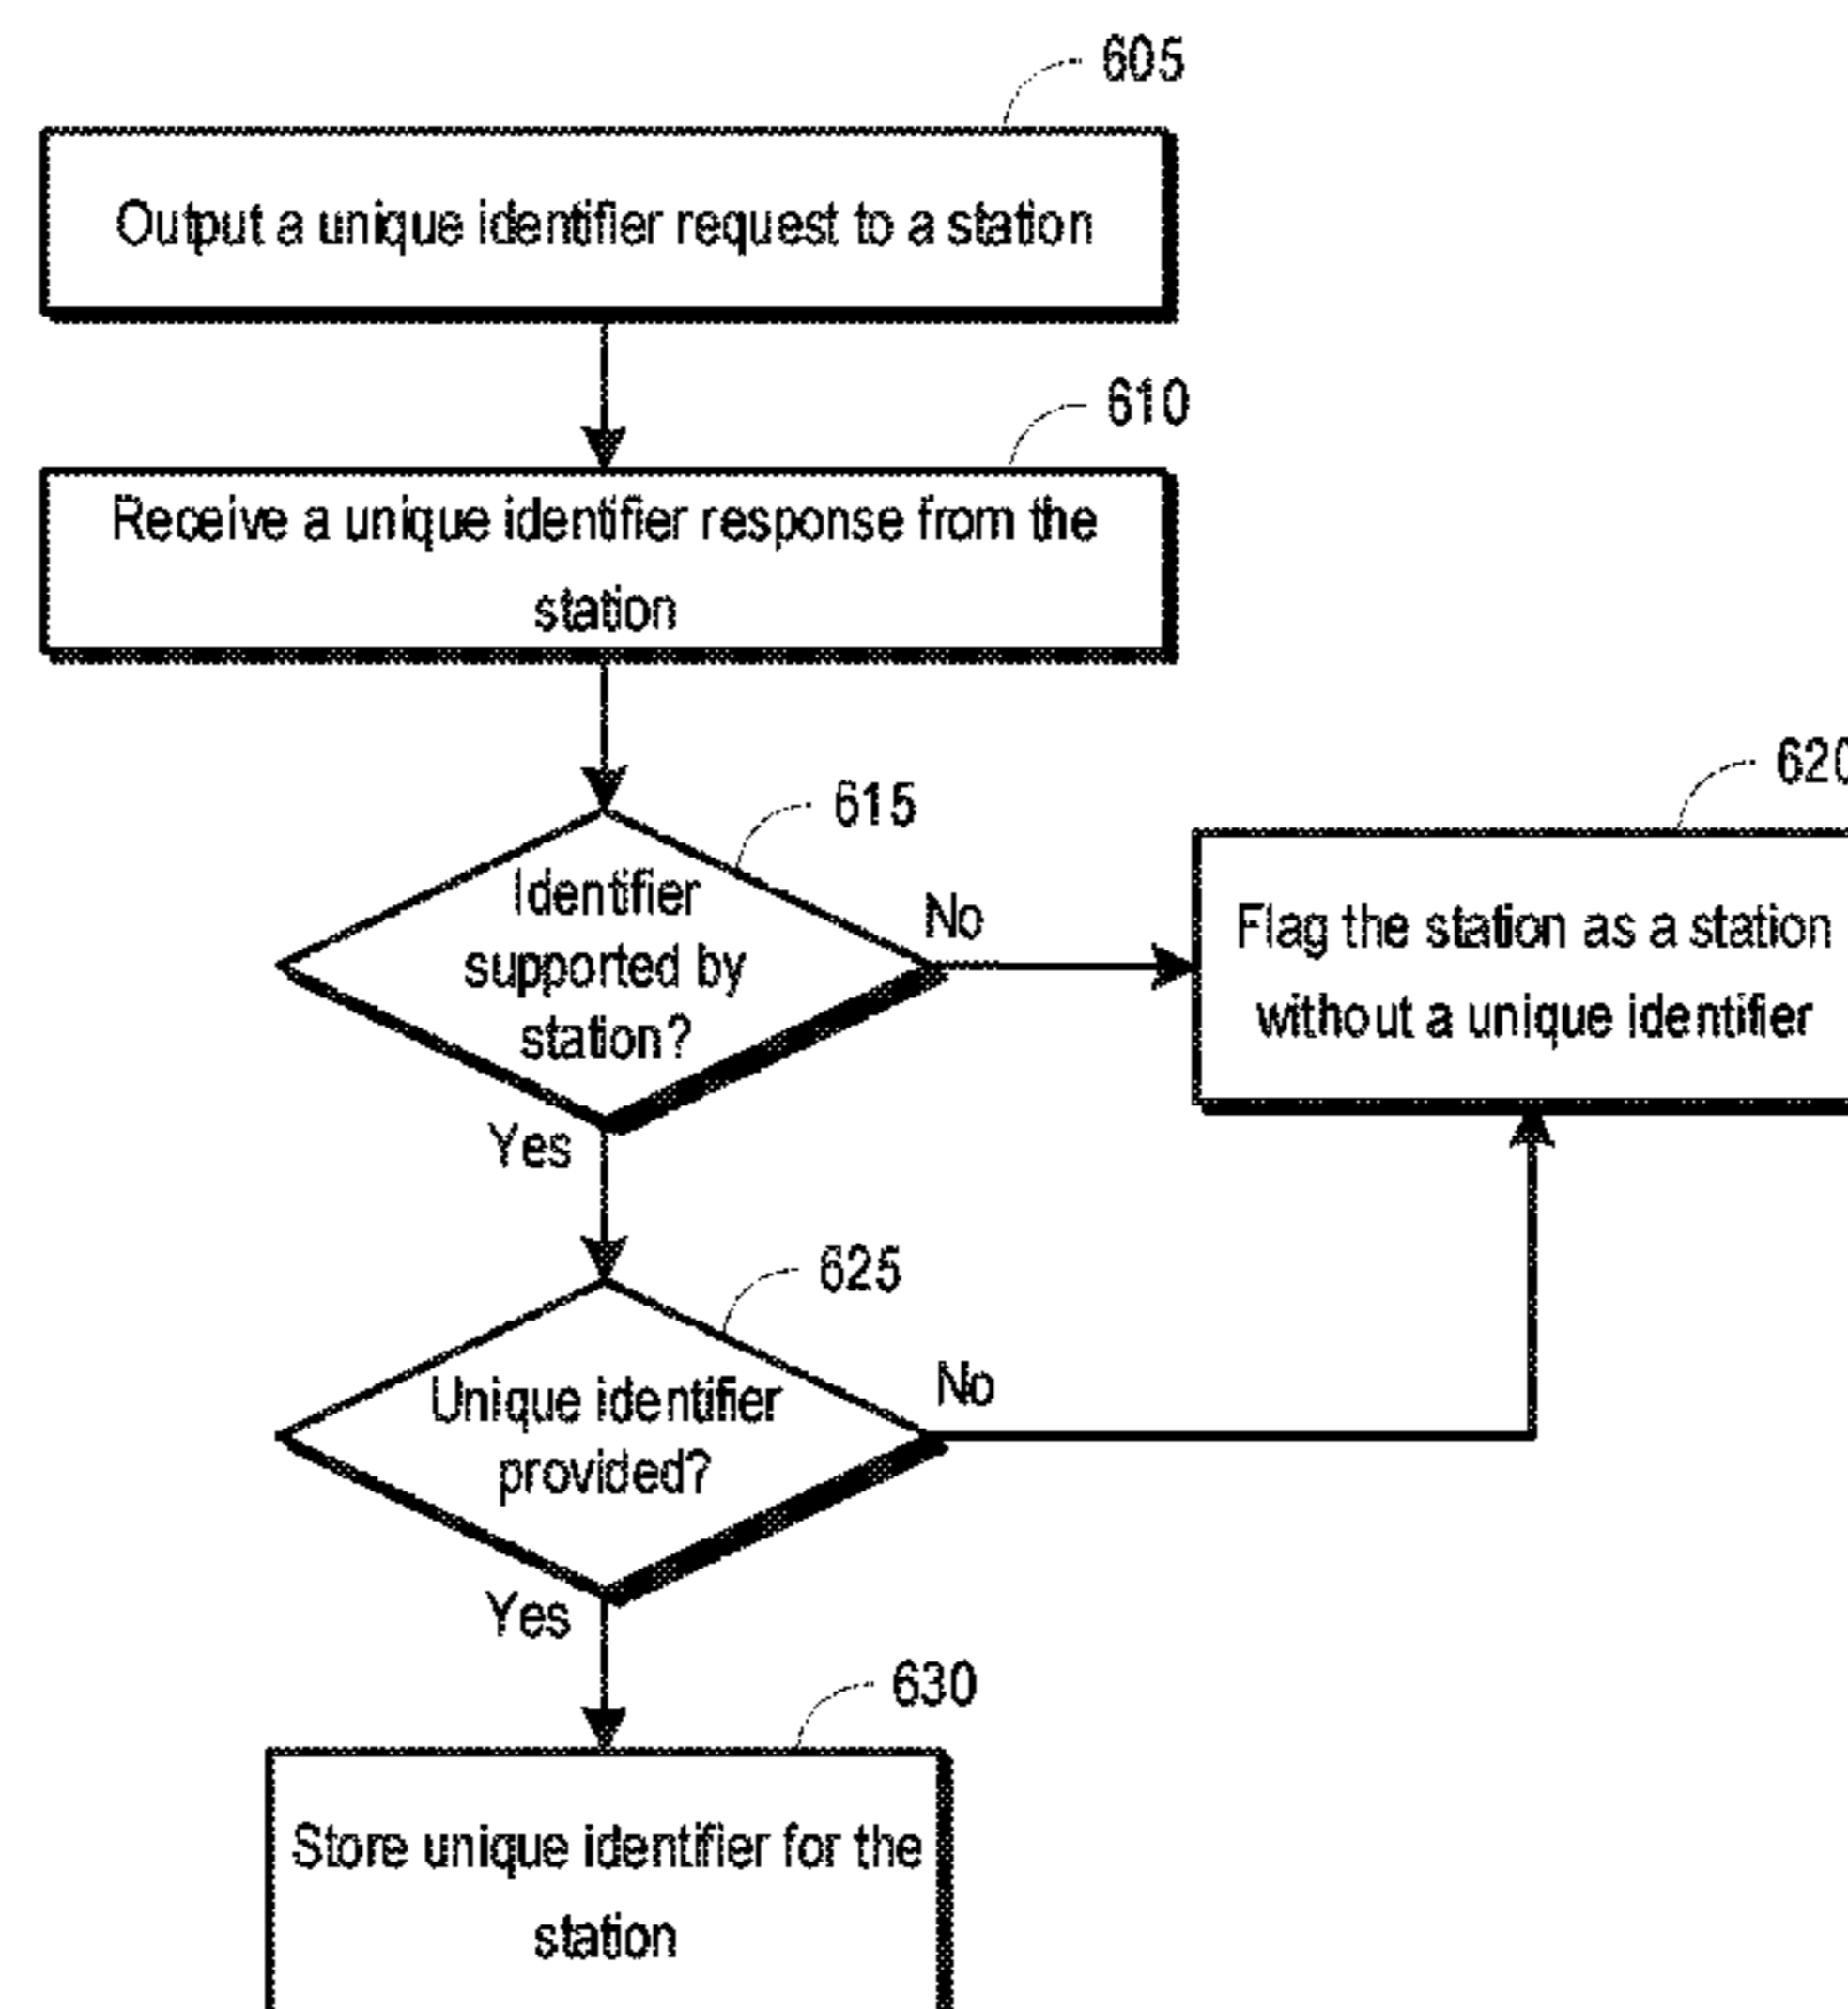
605

Output a unique identifier request to a station

610

Receive a unique identifier response from the station

615

Identifier supported by station?

No

620

Flag the station as a station without a unique identifier

Yes

625

Unique identifier provided?

No

Yes

630

Store unique identifier for the station